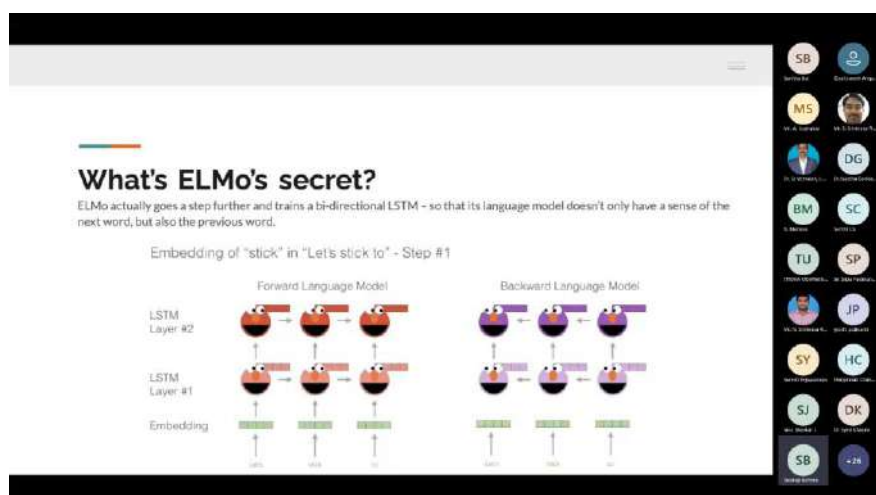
What's ELMo's secret?

ELMo actually goes a step further and trains a bi-directional LSTM – so that its language model doesn't only have a sense of the next word, but also the previous word.

Embedding of "stick" in "Let's stick to" - Step #1

Forward Language Model

Backward Language Model

LSTM Layer #2

LSTM Layer #1

Embedding

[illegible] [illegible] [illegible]

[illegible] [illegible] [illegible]

SB

MS

DG

BM

SC

TU

SP

JP

SY

HC

SJ

DK

SB

+26